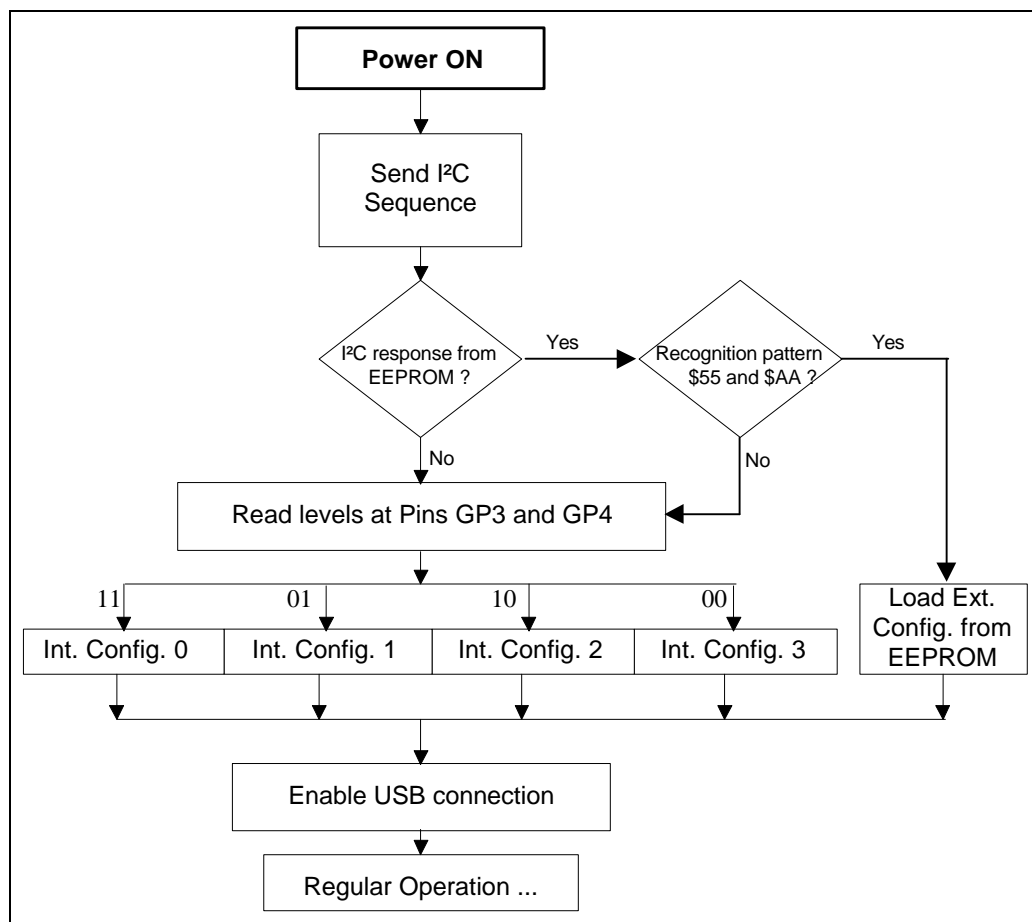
Power ON

Send I²C Sequence

I²C response from EEPROM ?

Yes

Recognition pattern \$55 and \$AA ?

Yes

No

No

Read levels at Pins GP3 and GP4

11

01

10

00

Int. Config. 0

Int. Config. 1

Int. Config. 2

Int. Config. 3

Load Ext. Config. from EEPROM

Enable USB connection

Regular Operation ...